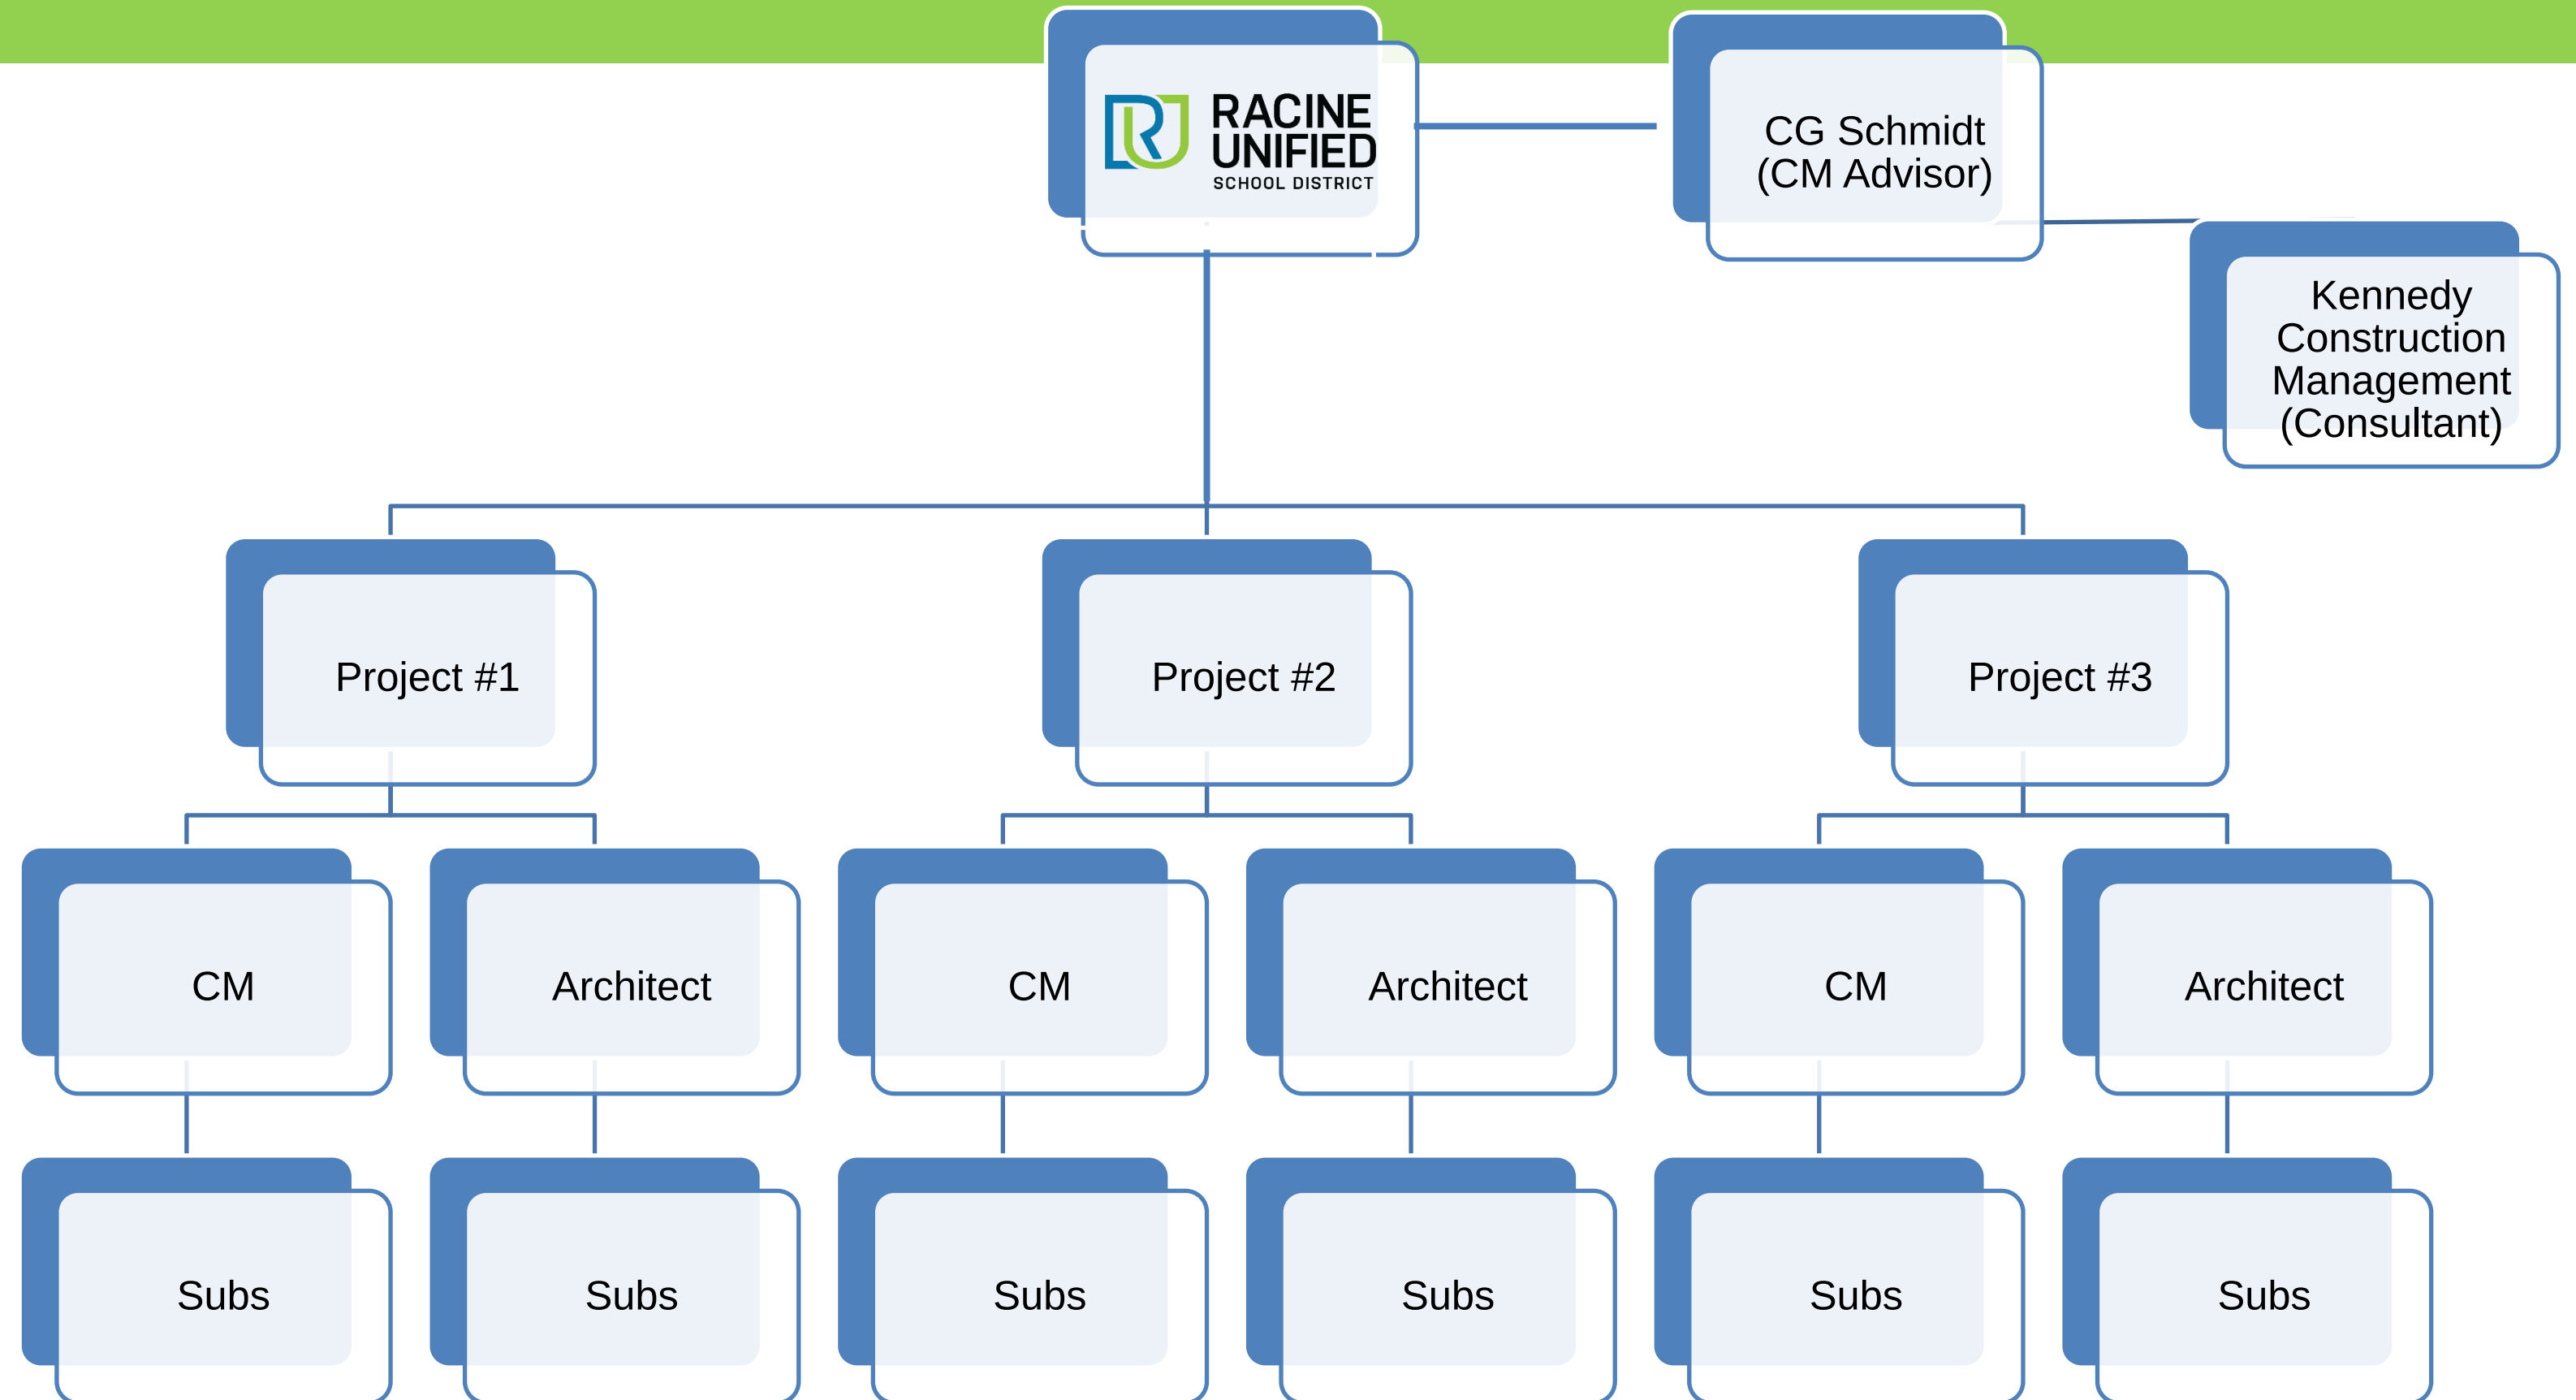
RACINE UNIFIED SCHOOL DISTRICT

CG Schmidt (CM Advisor)

Kennedy Construction Management (Consultant)

Project #1

Project #2

Project #3

CM

Architect

CM

Architect

CM

Architect

Subs

Subs

Subs

Subs

Subs

Subs